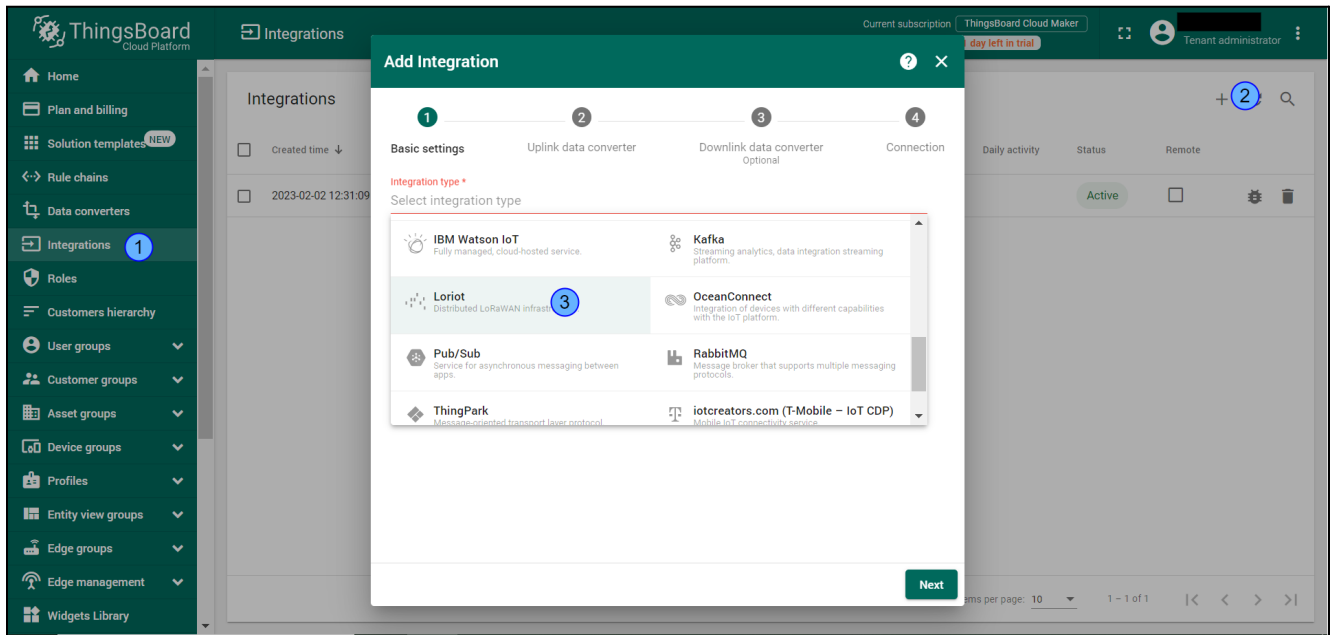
ThingsBoard
Cloud Platform

Integrations

Current subscription ThingsBoard Cloud Maker
day left in trial

Tenant administrator

Home
Plan and billing
Solution templates NEW
Rule chains
Data converters
Integrations 1
Roles
Customers hierarchy
User groups
Customer groups
Asset groups
Device groups
Profiles
Entity view groups
Edge groups
Edge management
Widgets Library

Integrations

+ 2

Created time ↓
Daily activity
Status
Remote

2023-02-02 12:31:09
Active

Add Integration

1 Basic settings
2 Uplink data converter
3 Downlink data converter Optional
4 Connection

Integration type *
Select integration type

IBM Watson IoT
Fully managed, cloud-hosted service.

Kafka
Streaming analytics, data integration streaming platform.

Loriot
Distributed LoRaWAN infrast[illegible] 3

OceanConnect
Integration of devices with different capabilities with the IoT platform.

Pub/Sub
Service for asynchronous messaging between apps.

RabbitMQ
Message broker that supports multiple messaging protocols.

ThingPark
Message-oriented transport layer protocol

iotcreators.com (T-Mobile – IoT CDP)
Mobile IoT connectivity service

Next

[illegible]ems per page: 10
1 – 1 of 1